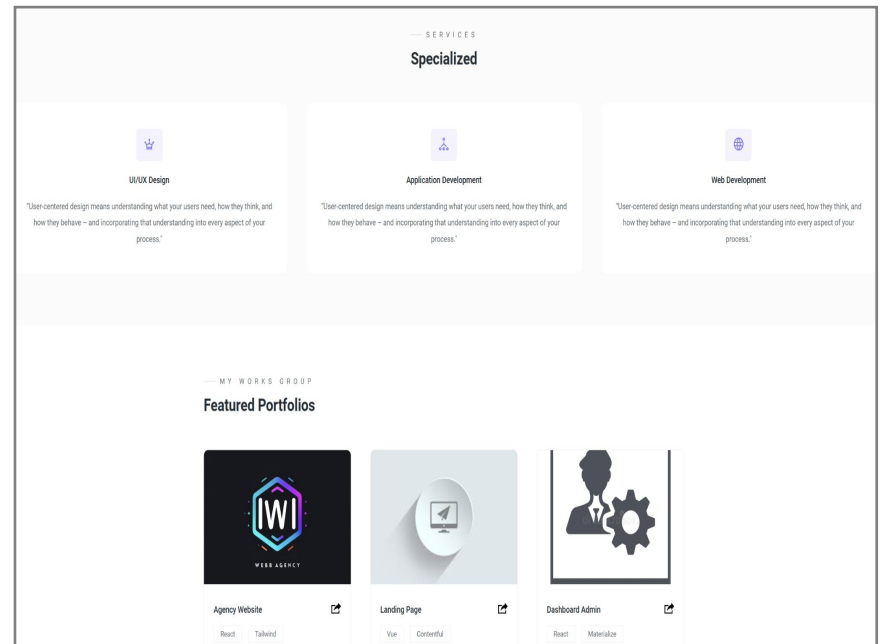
— SERVICES

Specialized

UI/UX Design

"User-centered design means understanding what your users need, how they think, and how they behave – and incorporating that understanding into every aspect of your process."

Application Development

"User-centered design means understanding what your users need, how they think, and how they behave – and incorporating that understanding into every aspect of your process."

Web Development

"User-centered design means understanding what your users need, how they think, and how they behave – and incorporating that understanding into every aspect of your process."

— MY WORKS GROUP

Featured Portfolios

IWI
WEBB AGENCY

Agency Website

React Tailwind

Landing Page

Vue Contentful

Dashboard Admin

React Materialize